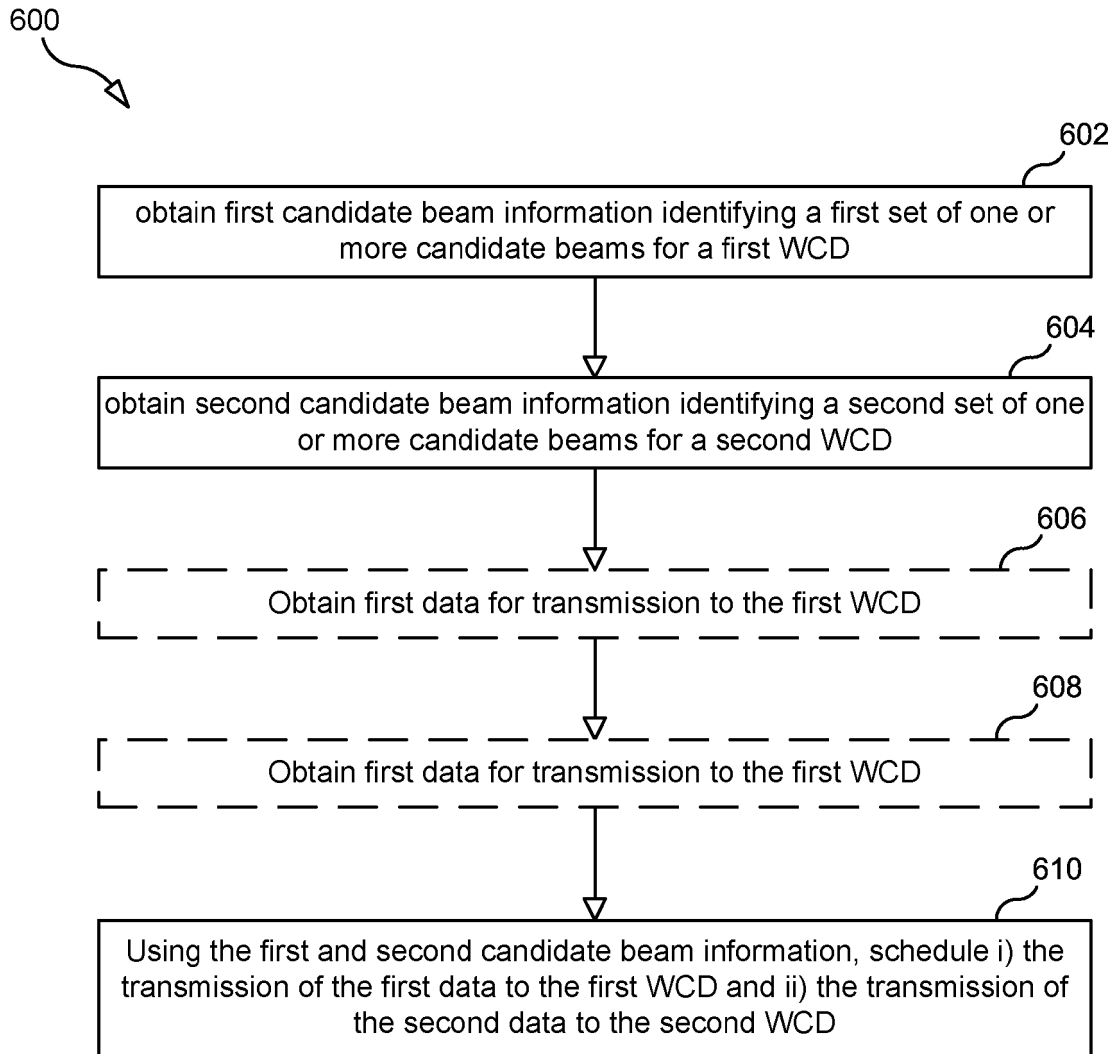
600

602

obtain first candidate beam information identifying a first set of one or more candidate beams for a first WCD

604

obtain second candidate beam information identifying a second set of one or more candidate beams for a second WCD

606

Obtain first data for transmission to the first WCD

608

Obtain first data for transmission to the first WCD

610

Using the first and second candidate beam information, schedule i) the transmission of the first data to the first WCD and ii) the transmission of the second data to the second WCD